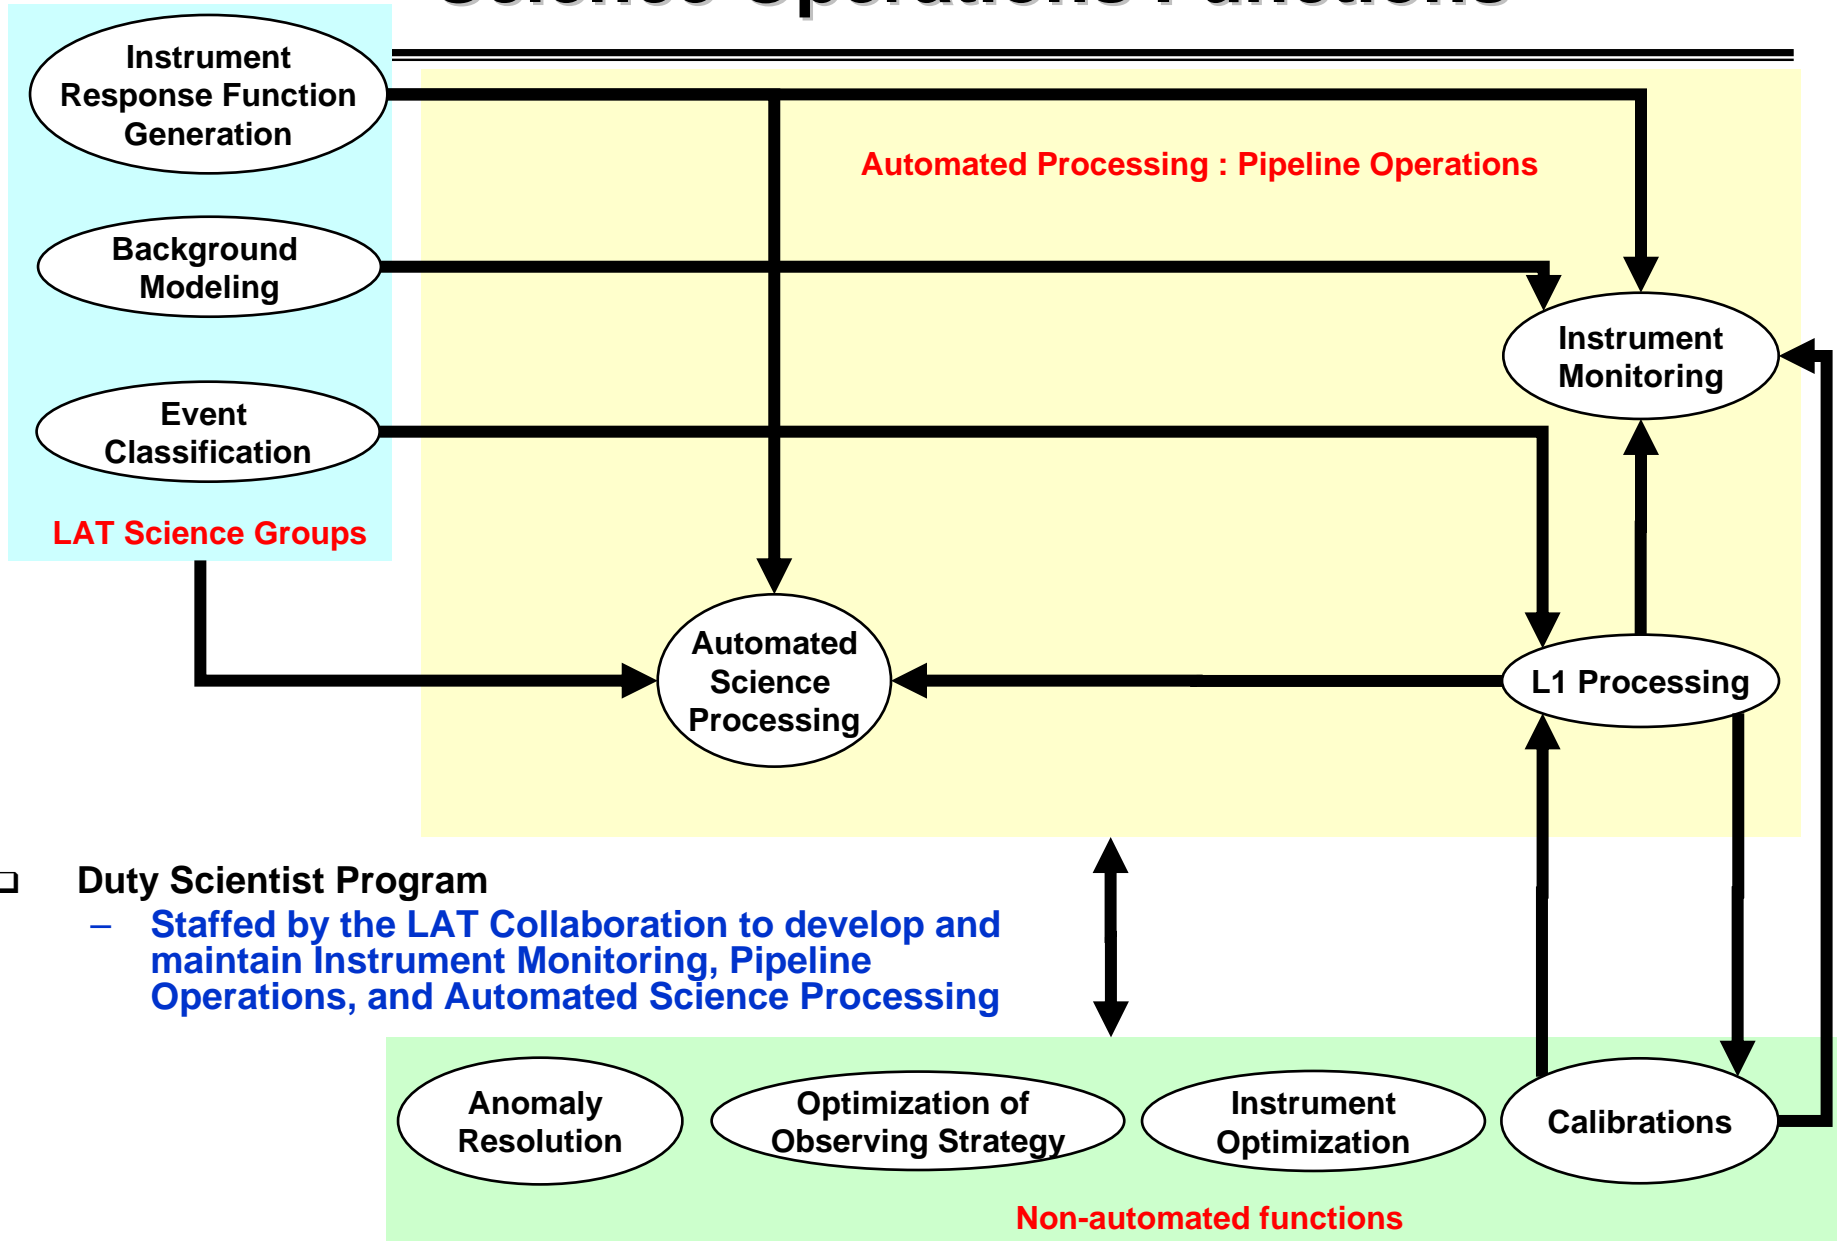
Instrument Response Function Generation

Background Modeling

Event Classification

LAT Science Groups

Automated Processing : Pipeline Operations

Instrument Monitoring

Automated Science Processing

L1 Processing

❑ Duty Scientist Program
– Staffed by the LAT Collaboration to develop and maintain Instrument Monitoring, Pipeline Operations, and Automated Science Processing

Anomaly Resolution

Optimization of Observing Strategy

Instrument Optimization

Calibrations

Non-automated functions